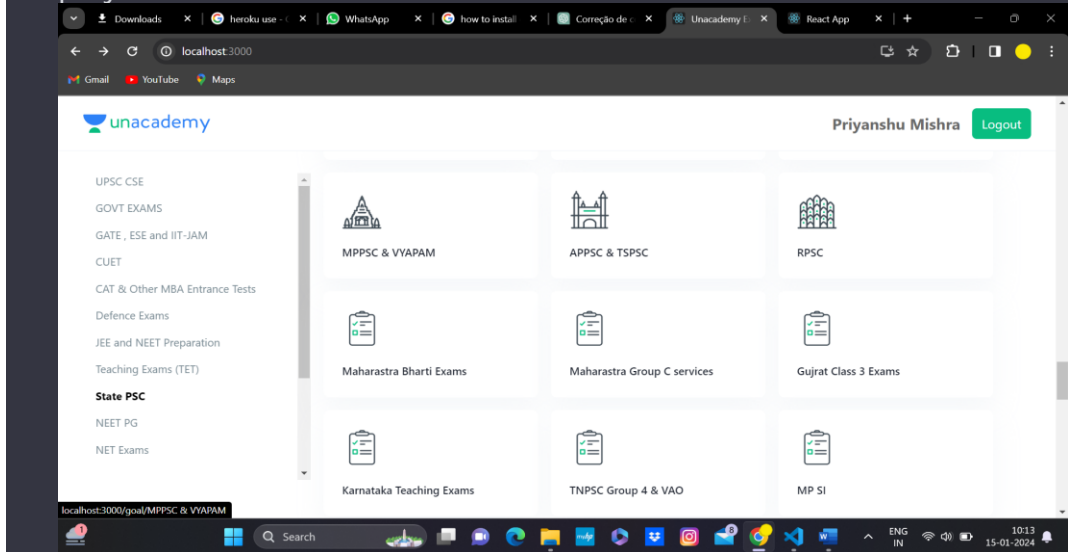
Downloads | heroku use - | WhatsApp | how to install | Correção de | Unacademy | React App

localhost:3000

Gmail YouTube Maps

unacademy

Priyanshu Mishra Logout

UPSC CSE
GOVT EXAMS
GATE , ESE and IIT-JAM
CUET
CAT & Other MBA Entrance Tests
Defence Exams
JEE and NEET Preparation
Teaching Exams (TET)
State PSC
NEET PG
NET Exams

MPPSC & VYAPAM
APPSC & TSPSC
RPSC
Maharastra Bharti Exams
Maharastra Group C services
Gujrat Class 3 Exams
Karnataka Teaching Exams
TNPSC Group 4 & VAO
MP SI

localhost:3000/goal/MPPSC & VYAPAM

Search

ENG IN
10:13
15-01-2024